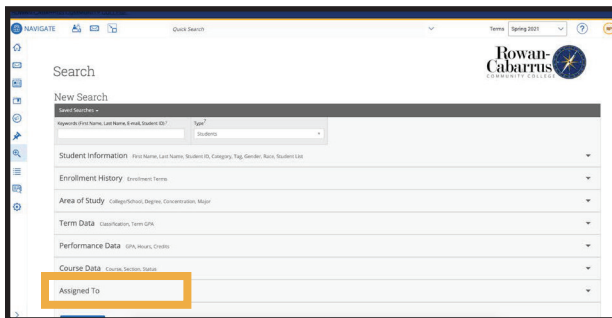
NAVIGATE

Quick Search

Terms Spring 2021

?

Search

Rowan-Cabarrus COMMUNITY COLLEGE

New Search

Saved Searches ▾

Keywords (First Name, Last Name, E-mail, Student ID) ?

Type ?

Students

Student Information First Name, Last Name, Student ID, Category, Tag, Gender, Race, Student List

Enrollment History Enrollment Terms

Area of Study College/School, Degree, Concentration, Major

Term Data Classification, Term GPA

Performance Data GPA, Hours, Credits

Course Data Course, Section, Status

Assigned To